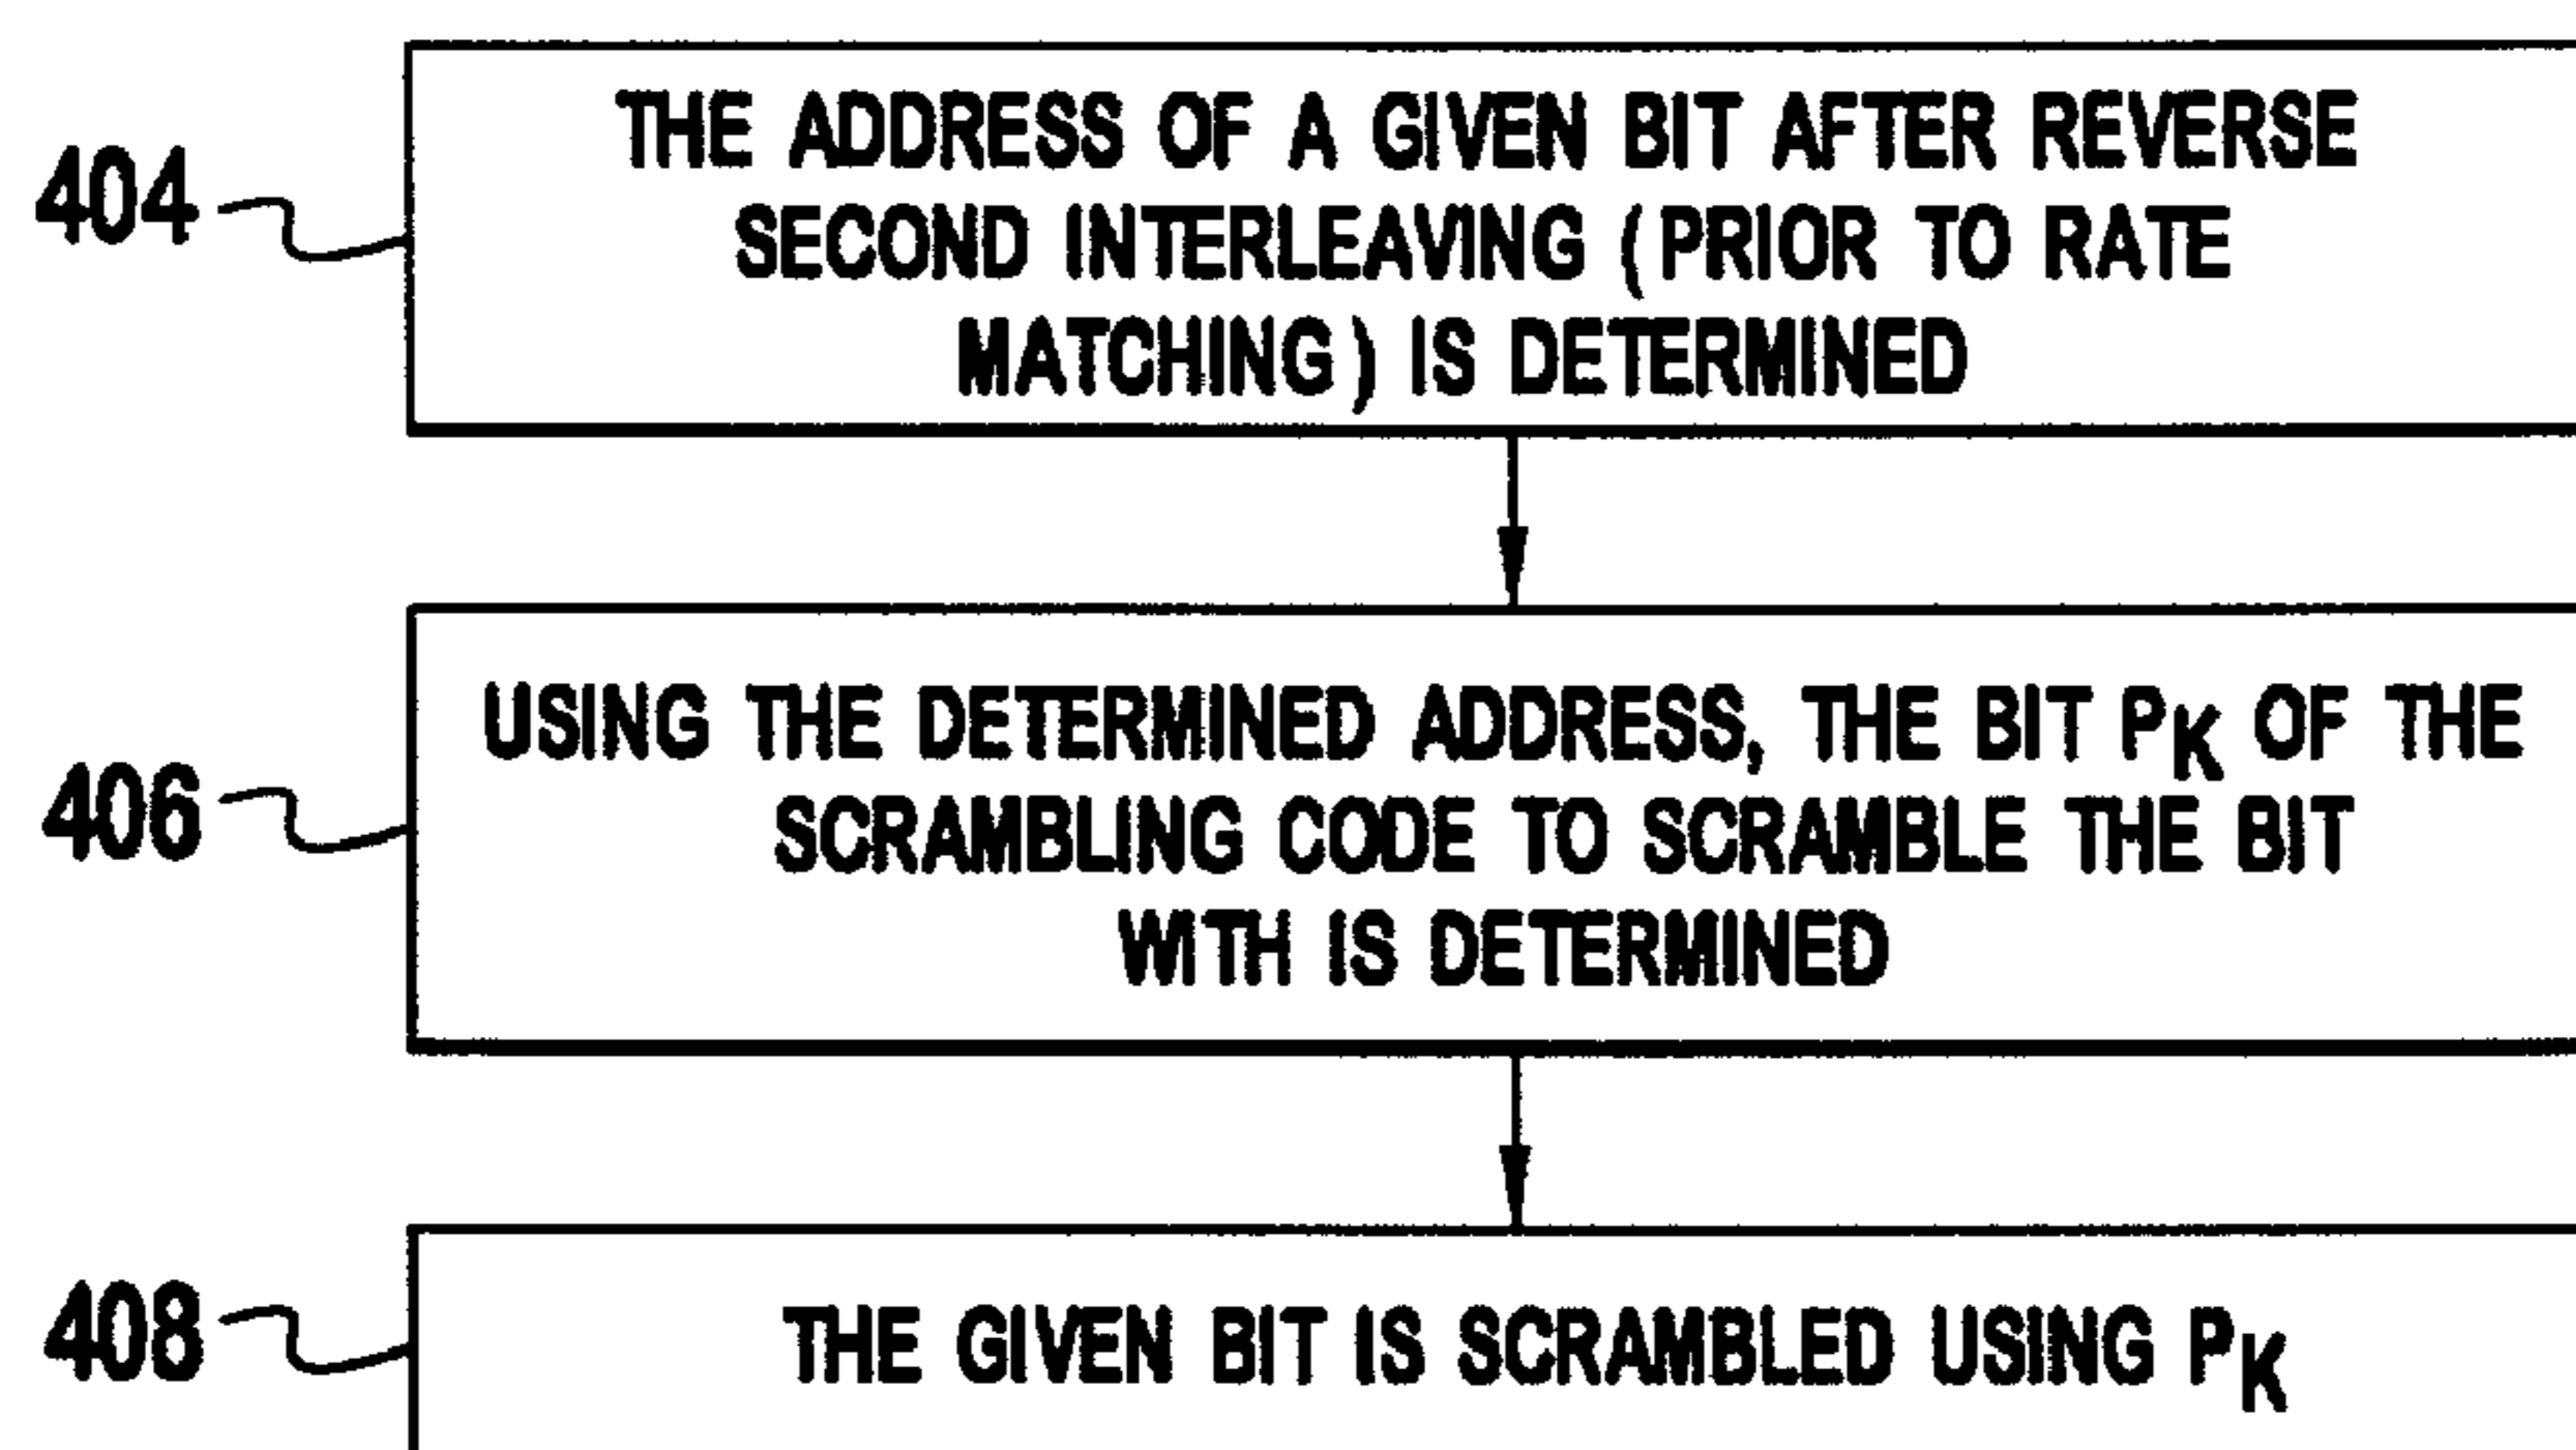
404

THE ADDRESS OF A GIVEN BIT AFTER REVERSE SECOND INTERLEAVING (PRIOR TO RATE MATCHING) IS DETERMINED

406

USING THE DETERMINED ADDRESS, THE BIT $P_K$ OF THE SCRAMBLING CODE TO SCRAMBLE THE BIT WITH IS DETERMINED

408

THE GIVEN BIT IS SCRAMBLED USING $P_K$